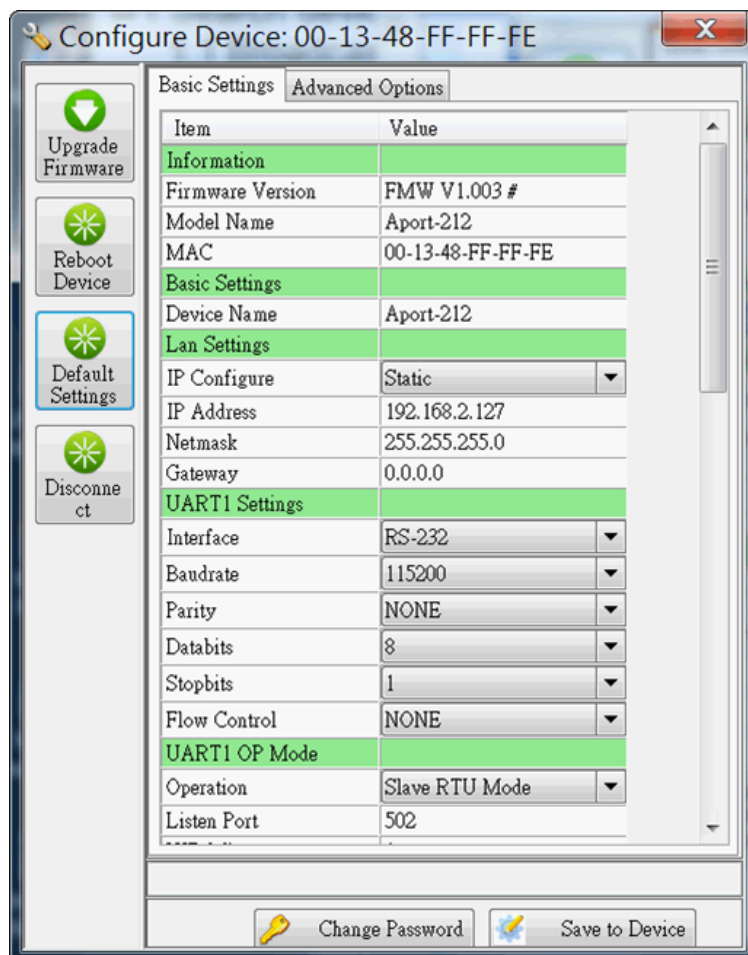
Configure Device: 00-13-48-FF-FF-FE

X

Upgrade Firmware

Reboot Device

Default Settings

Disconnect

Basic Settings | Advanced Options

| Item | Value |
|---|---|
| Information | |
| Firmware Version | FMW V1.003 # |
| Model Name | Aport-212 |
| MAC | 00-13-48-FF-FF-FE |
| Basic Settings | |
| Device Name | Aport-212 |
| Lan Settings | |
| IP Configure | Static |
| IP Address | 192.168.2.127 |
| Netmask | 255.255.255.0 |
| Gateway | 0.0.0.0 |
| UART1 Settings | |
| Interface | RS-232 |
| Baudrate | 115200 |
| Parity | NONE |
| Databits | 8 |
| Stopbits | 1 |
| Flow Control | NONE |
| UART1 OP Mode | |
| Operation | Slave RTU Mode |
| Listen Port | 502 |
| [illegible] | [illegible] |

Change Password

Save to Device